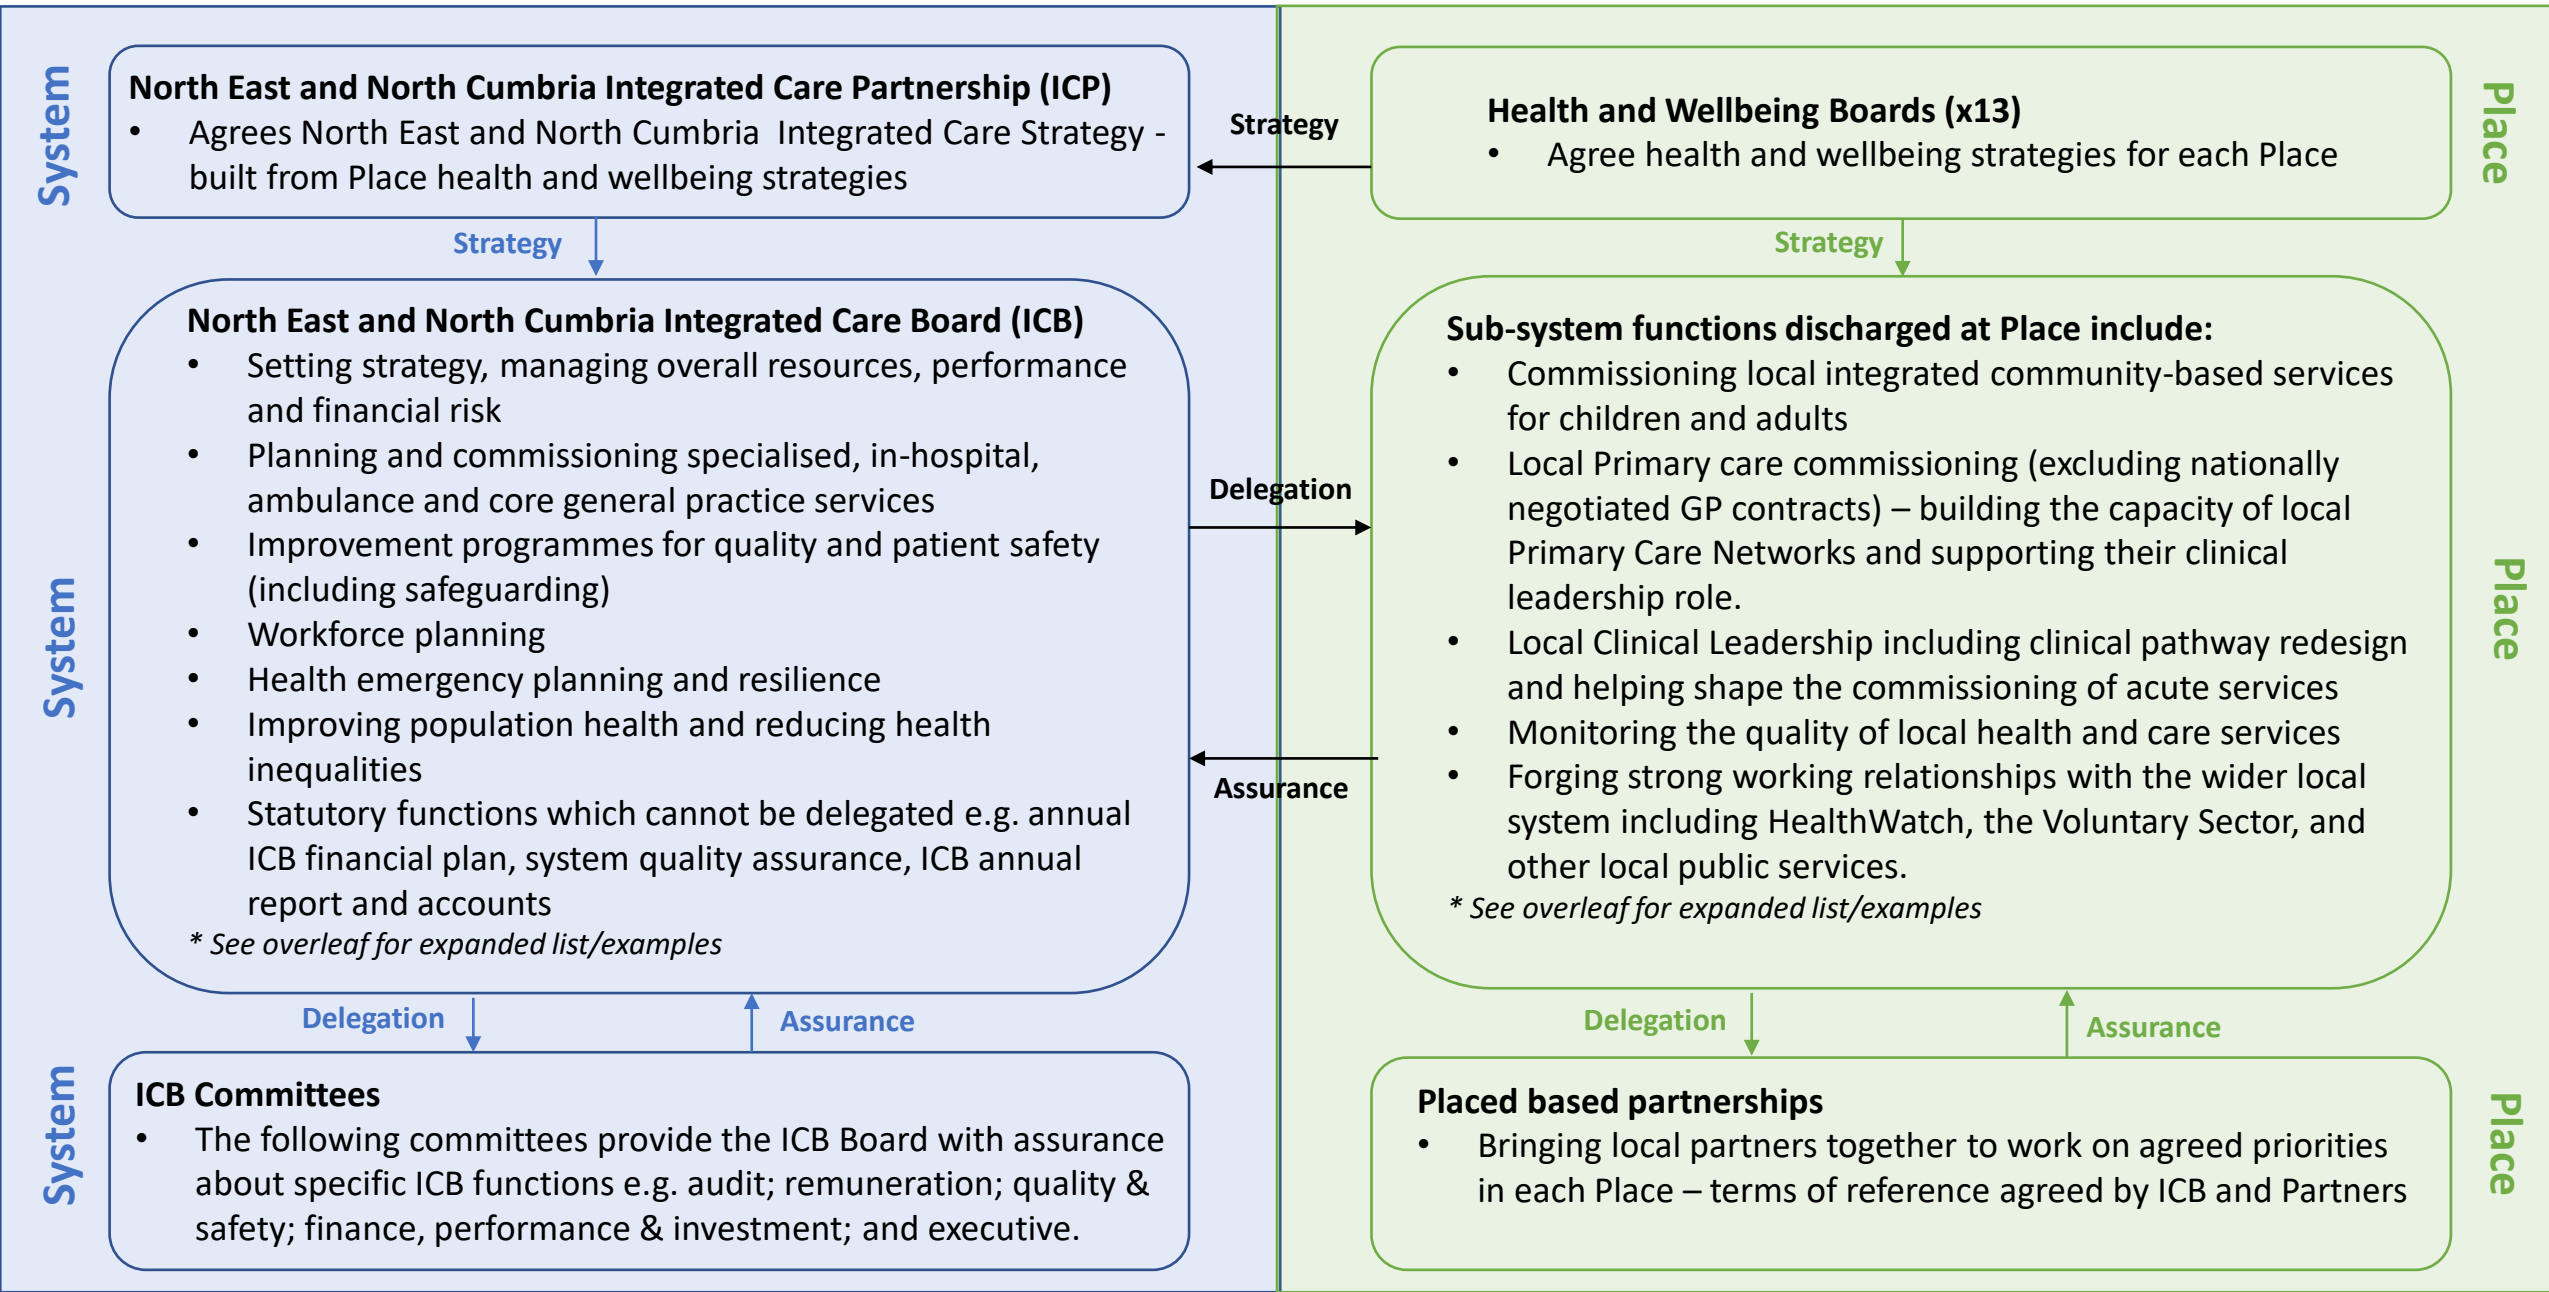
System

North East and North Cumbria Integrated Care Partnership (ICP)
• Agrees North East and North Cumbria Integrated Care Strategy - built from Place health and wellbeing strategies

Strategy

Health and Wellbeing Boards (x13)
• Agree health and wellbeing strategies for each Place

Place

Strategy

Strategy

System

North East and North Cumbria Integrated Care Board (ICB)
• Setting strategy, managing overall resources, performance and financial risk
• Planning and commissioning specialised, in-hospital, ambulance and core general practice services
• Improvement programmes for quality and patient safety (including safeguarding)
• Workforce planning
• Health emergency planning and resilience
• Improving population health and reducing health inequalities
• Statutory functions which cannot be delegated e.g. annual ICB financial plan, system quality assurance, ICB annual report and accounts
* See overleaf for expanded list/examples

Delegation

Assurance

Sub-system functions discharged at Place include:
• Commissioning local integrated community-based services for children and adults
• Local Primary care commissioning (excluding nationally negotiated GP contracts) – building the capacity of local Primary Care Networks and supporting their clinical leadership role.
• Local Clinical Leadership including clinical pathway redesign and helping shape the commissioning of acute services
• Monitoring the quality of local health and care services
• Forging strong working relationships with the wider local system including HealthWatch, the Voluntary Sector, and other local public services.
* See overleaf for expanded list/examples

Place

Delegation

Assurance

Delegation

Assurance

System

ICB Committees
• The following committees provide the ICB Board with assurance about specific ICB functions e.g. audit; remuneration; quality & safety; finance, performance & investment; and executive.

Placed based partnerships
• Bringing local partners together to work on agreed priorities in each Place – terms of reference agreed by ICB and Partners

Place